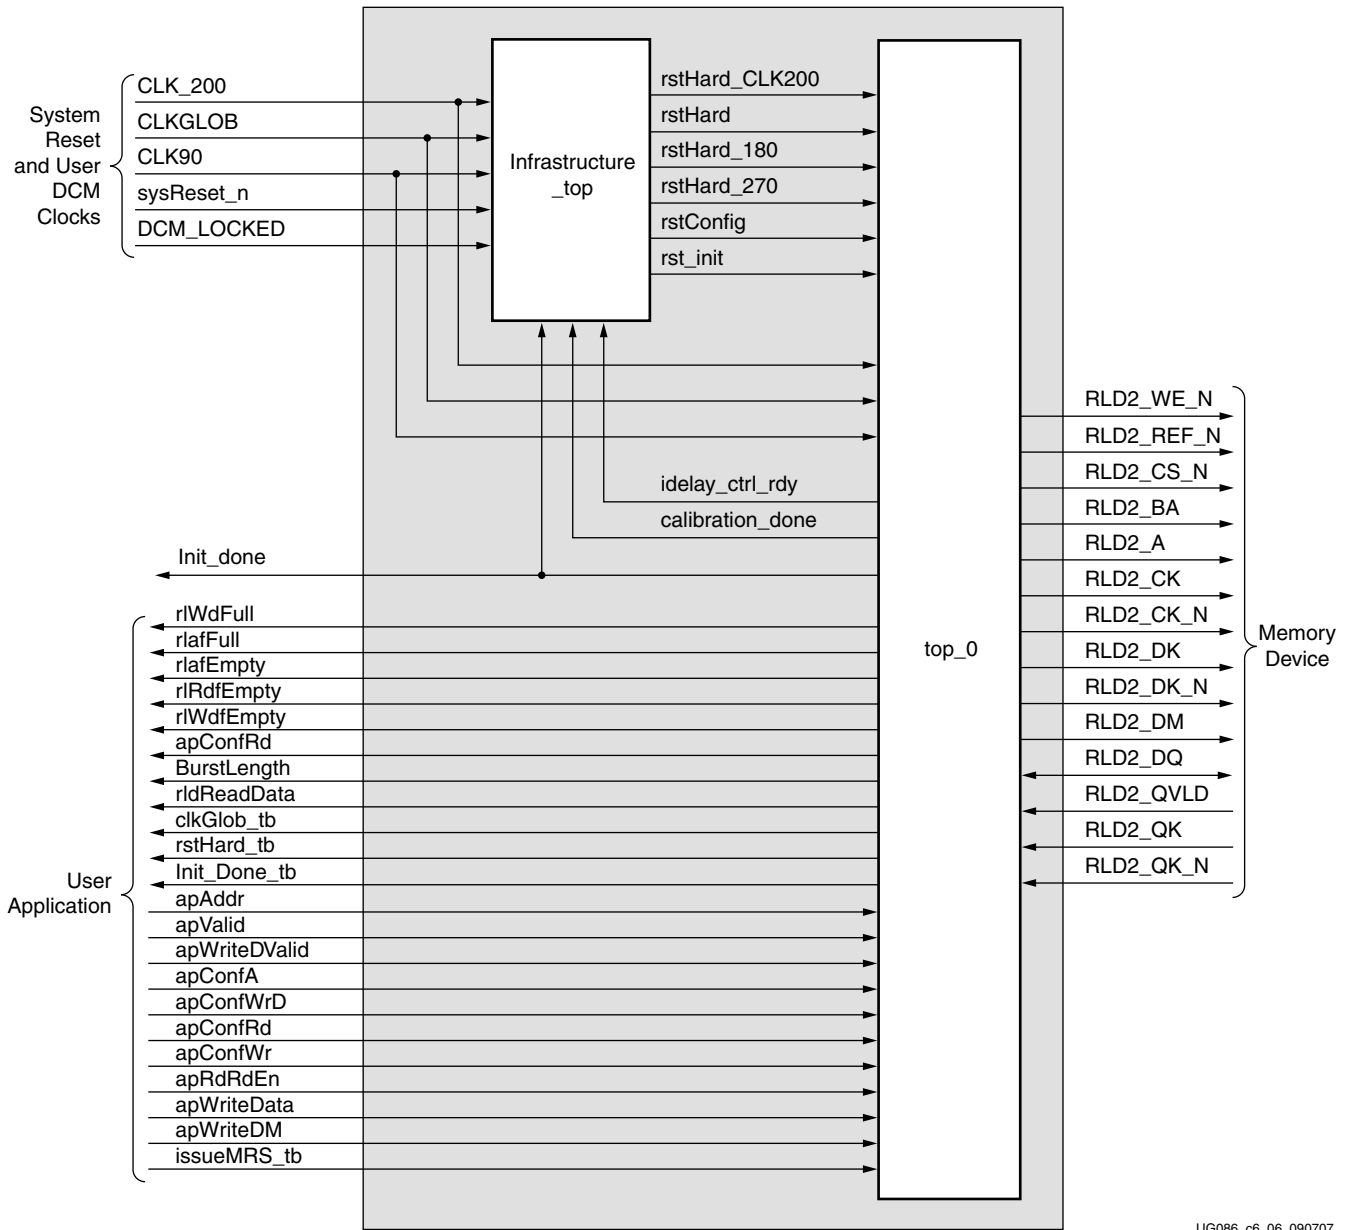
System Reset and User DCM Clocks

CLK_200
CLKGLOB
CLK90
sysReset_n
DCM_LOCKED

Infrastructure _top

rstHard_CLK200
rstHard
rstHard_180
rstHard_270
rstConfig
rst_init

idelay_ctrl_rdy
calibration_done

Init_done

top_0

RLD2_WE_N
RLD2_REF_N
RLD2_CS_N
RLD2_BA
RLD2_A
RLD2_CK
RLD2_CK_N
RLD2_DK
RLD2_DK_N
RLD2_DM
RLD2_DQ
RLD2_QVLD
RLD2_QK
RLD2_QK_N

Memory Device

User Application

rlWdFull
rlafFull
rlafEmpty
rlRdfEmpty
rlWdfEmpty
apConfRd
BurstLength
rldReadData
clkGlob_tb
rstHard_tb
Init_Done_tb
apAddr
apValid
apWriteDValid
apConfA
apConfWrD
apConfRd
apConfWr
apRdRdEn
apWriteData
apWriteDM
issueMRS_tb

UG086_c6_06_090707